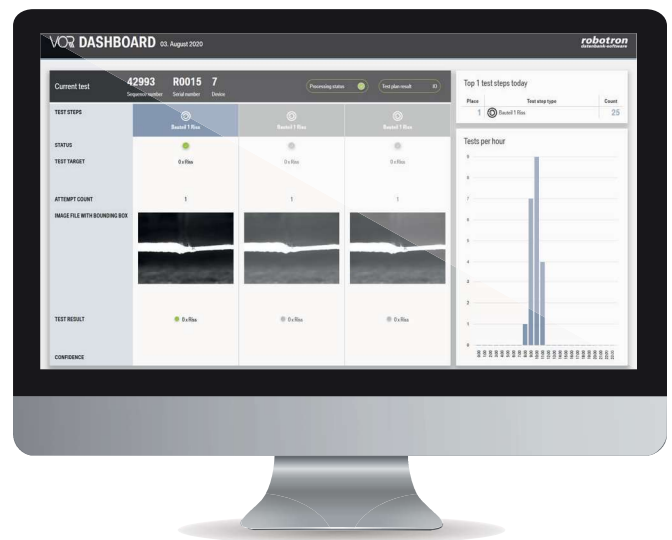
VOR DASHBOARD 03. August 2020

robotron
datenbank-software

Current test
42993 Sequence number
R0015 Serial number
7 Device

Processing status
Test plan result

TEST STEPS
Bauteil 1 Riss
Bauteil 1 Riss
Bauteil 1 Riss

STATUS

TEST TARGET
0 x Riss
0 x Riss
0 x Riss

ATTEMPT COUNT
1
1
1

IMAGE FILE WITH BOUNDING BOX

TEST RESULT
0 x Riss
0 x Riss
0 x Riss

CONFIDENCE

Top 1 test steps today

| Place | Test step type | Count |
|---|---|---|
| 1 | Bauteil 1 Riss | 25 |

Tests per hour

9
8
7
6
5
4
3
2
1
0